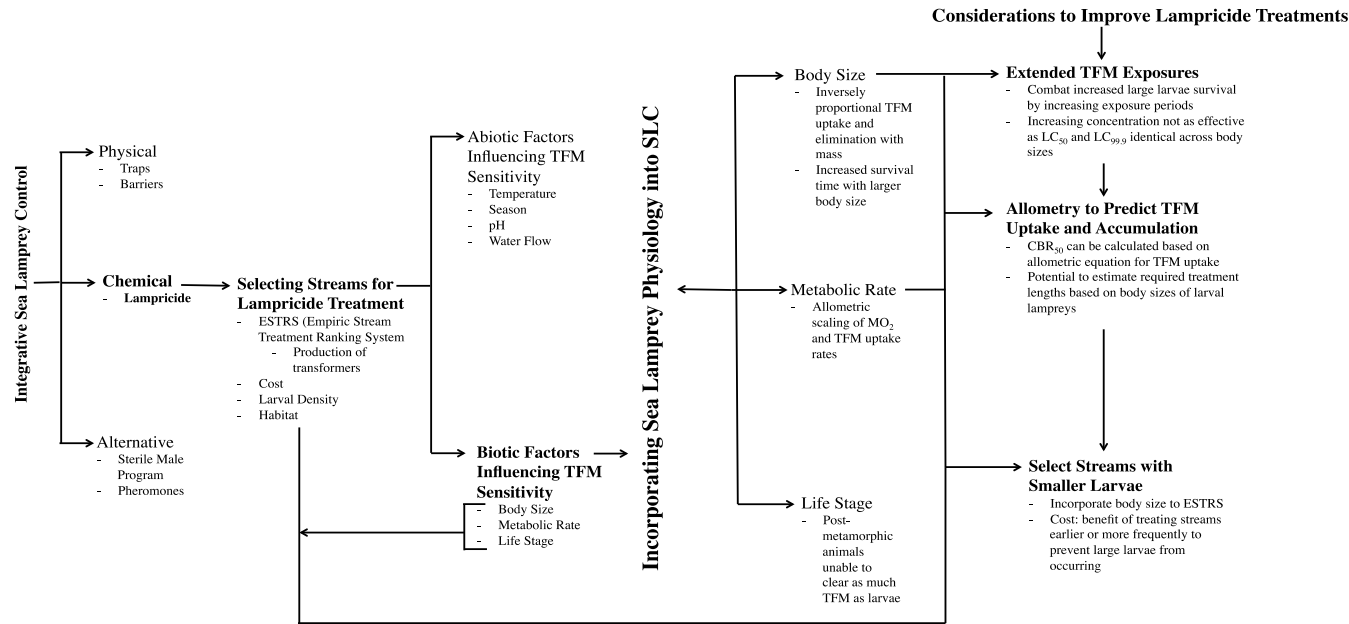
Considerations to Improve Lampricide Treatments

Integrative Sea Lamprey Control

Physical
- Traps
- Barriers

Chemical
- Lampricide

Alternative
- Sterile Male Program
- Pheromones

Selecting Streams for Lampricide Treatment
- ESTRS (Empiric Stream Treatment Ranking System
  - Production of transformers
- Cost
- Larval Density
- Habitat

Abiotic Factors Influencing TFM Sensitivity
- Temperature
- Season
- pH
- Water Flow

Biotic Factors Influencing TFM Sensitivity
- Body Size
- Metabolic Rate
- Life Stage

Incorporating Sea Lamprey Physiology into SLC

Body Size
- Inversely proportional TFM uptake and elimination with mass
- Increased survival time with larger body size

Metabolic Rate
- Allometric scaling of $MO_2$ and TFM uptake rates

Life Stage
- Post-metamorphic animals unable to clear as much TFM as larvae

Extended TFM Exposures
- Combat increased large larvae survival by increasing exposure periods
- Increasing concentration not as effective as $LC_{50}$ and $LC_{99.9}$ identical across body sizes

Allometry to Predict TFM Uptake and Accumulation
- $CBR_{50}$ can be calculated based on allometric equation for TFM uptake
- Potential to estimate required treatment lengths based on body sizes of larval lampreys

Select Streams with Smaller Larvae
- Incorporate body size to ESTRS
- Cost: benefit of treating streams earlier or more frequently to prevent large larvae from occurring